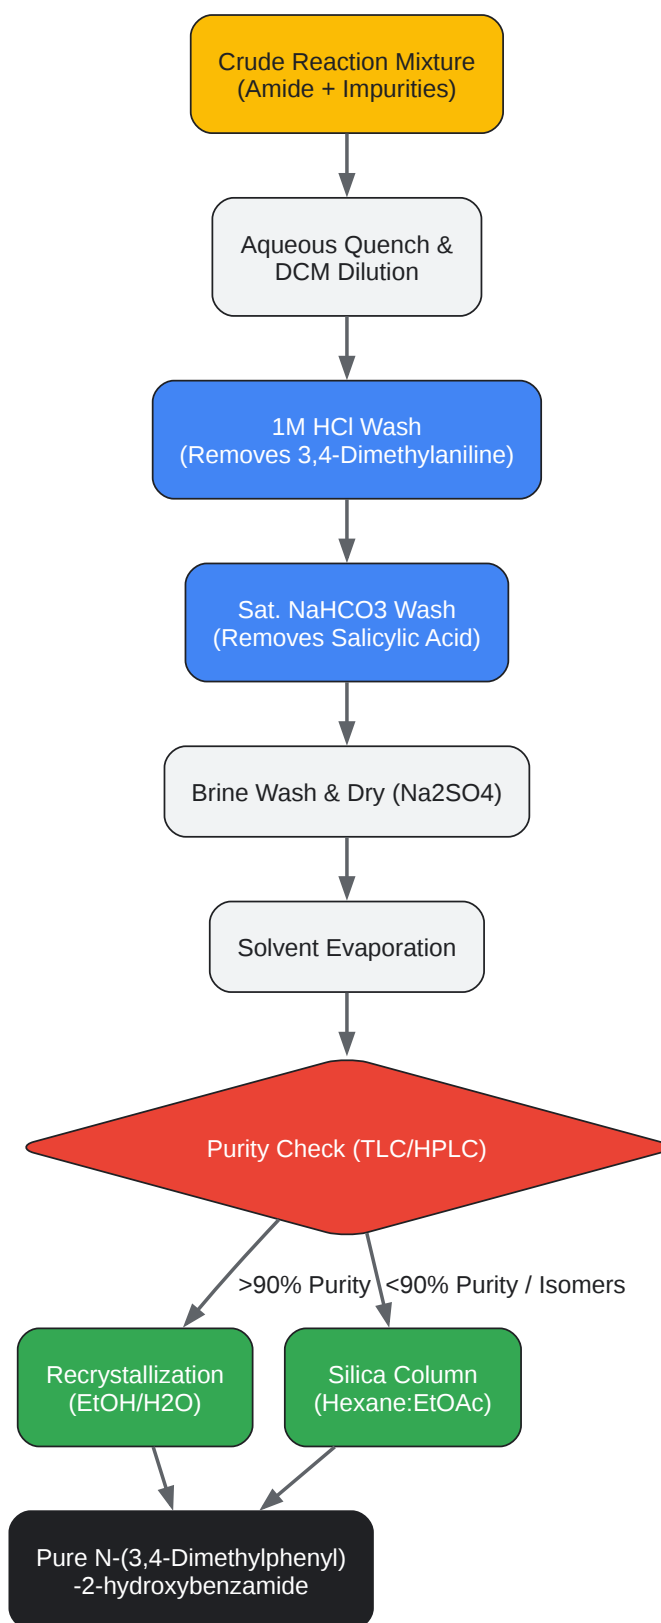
Crude Reaction Mixture
(Amide + Impurities)

Aqueous Quench &
DCM Dilution

1M HCl Wash
(Removes 3,4-Dimethylaniline)

Sat. NaHCO3 Wash
(Removes Salicylic Acid)

Brine Wash & Dry (Na2SO4)

Solvent Evaporation

Purity Check (TLC/HPLC)

>90% Purity

<90% Purity / Isomers

Recrystallization
(EtOH/H2O)

Silica Column
(Hexane:EtOAc)

Pure N-(3,4-Dimethylphenyl)
-2-hydroxybenzamide